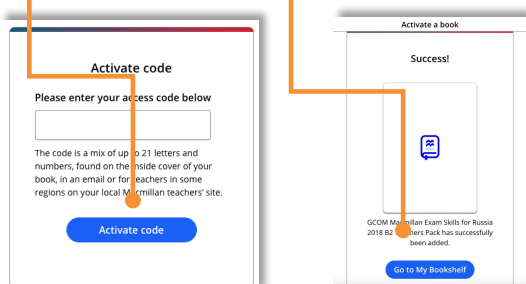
Activate code

Please enter your access code below

The code is a mix of up to 21 letters and numbers, found on the inside cover of your book, in an email or for teachers in some regions on your local Macmillan teachers' site.

Activate code

Activate a book

Success!

GCOM Macmillan Exam Skills for Russia 2018 B2 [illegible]ers Pack has successfully been added.

Go to My Bookshelf